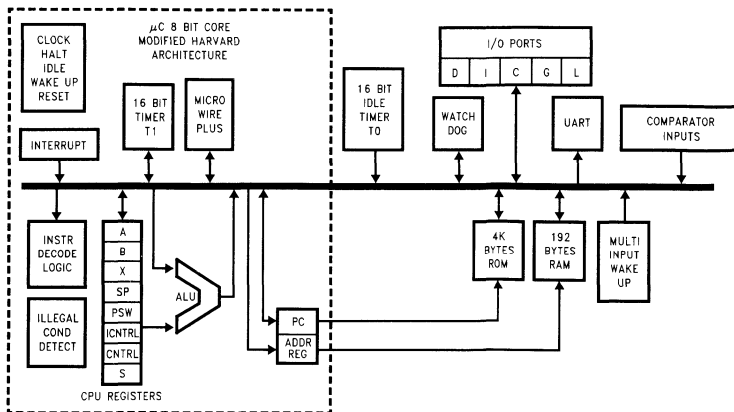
$\mu$C 8 BIT CORE
MODIFIED HARVARD
ARCHITECTURE

CLOCK
HALT
IDLE
WAKE UP
RESET

16 BIT
TIMER
T1

MICRO
WIRE
PLUS

16 BIT
IDLE
TIMER
T0

I/O PORTS

D
I
C
G
L

WATCH
DOG

UART

COMPARATOR
INPUTS

INTERRUPT

INSTR
DECODE
LOGIC

A
B
X
SP
PSW
ICNTRL
CNTRL
S

CPU REGISTERS

ALU

ILLEGAL
COND
DETECT

PC

ADDR
REG

4K
BYTES
ROM

192
BYTES
RAM

MULTI
INPUT
WAKE
UP